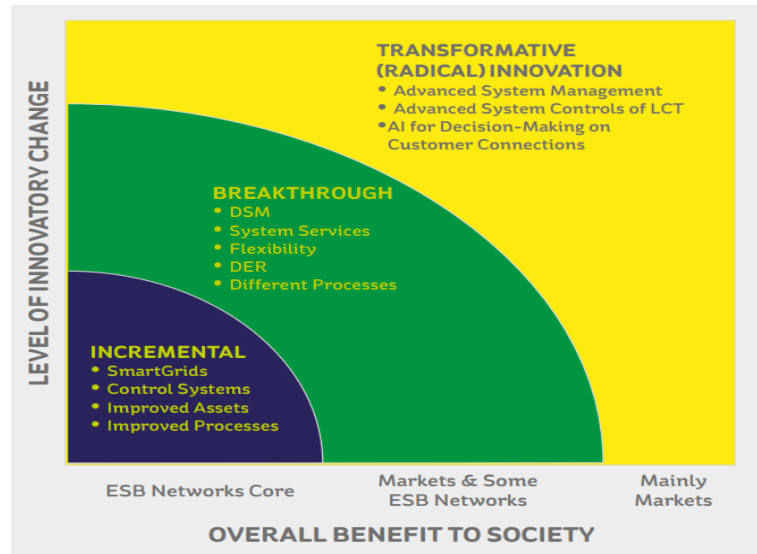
LEVEL OF INNOVATORY CHANGE

TRANSFORMATIVE (RADICAL) INNOVATION
• Advanced System Management
• Advanced System Controls of LCT
•AI for Decision-Making on Customer Connections

BREAKTHROUGH
• DSM
• System Services
• Flexibility
• DER
• Different Processes

INCREMENTAL
• SmartGrids
• Control Systems
• Improved Assets
• Improved Processes

ESB Networks Core

Markets & Some ESB Networks

Mainly Markets

OVERALL BENEFIT TO SOCIETY